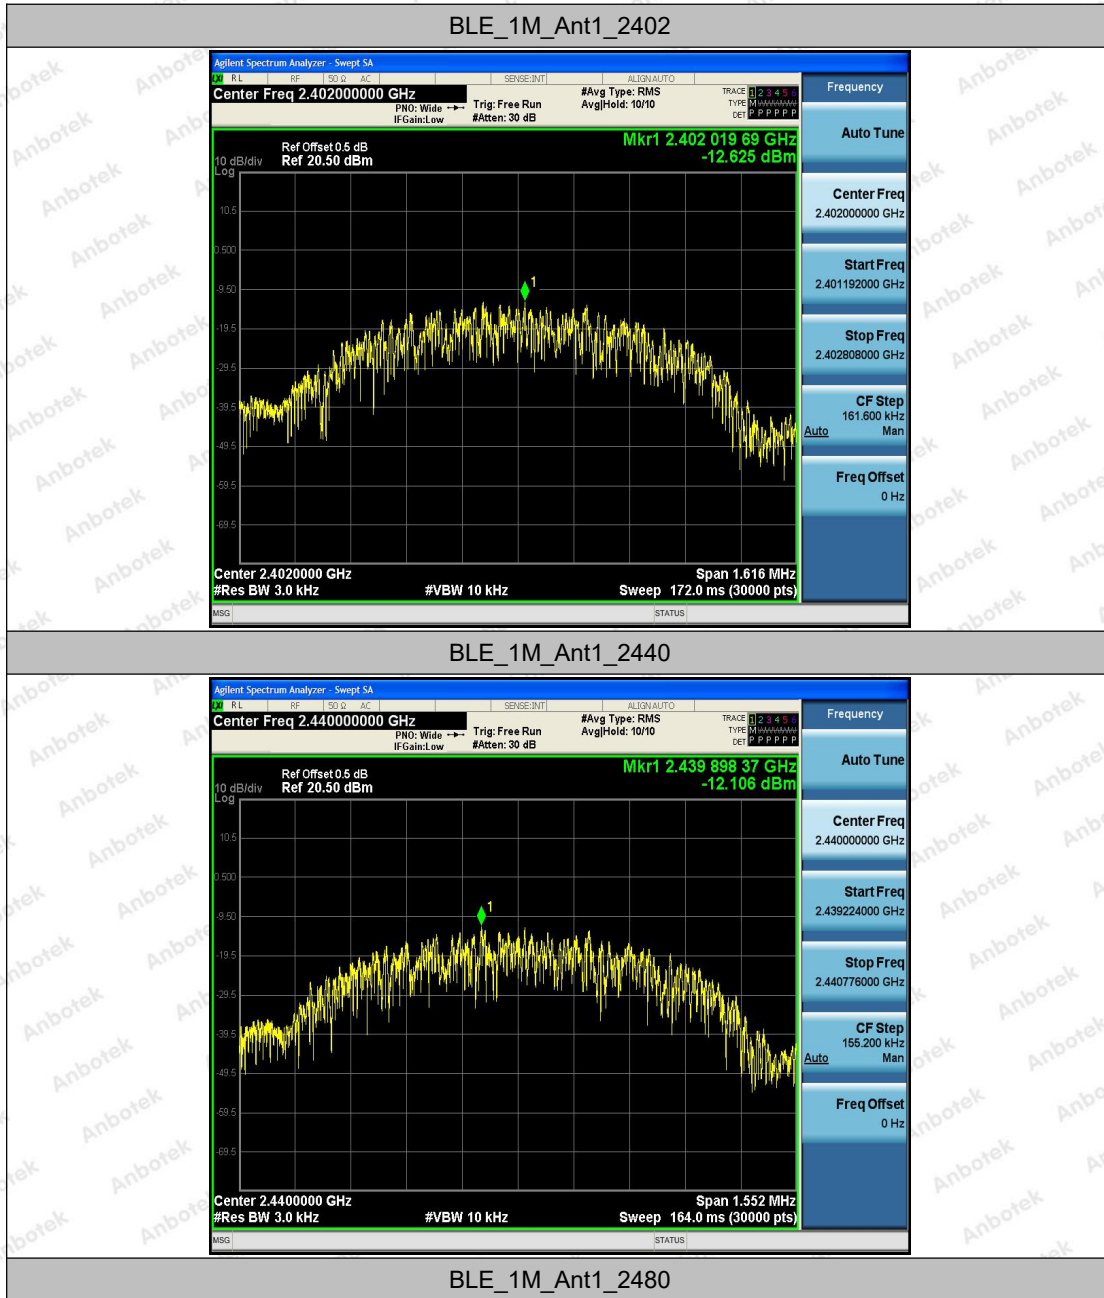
BLE_1M_Ant1_2402

Agilent Spectrum Analyzer - Swept SA
RL RF 50 Ω AC SENSE:INT ALIGN AUTO
Center Freq 2.402000000 GHz
PNO: Wide IFGain:Low
Trig: Free Run #Atten: 30 dB
#Avg Type: RMS Avg|Hold: 10/10
TRACE 1 2 3 4 5 6 TYPE M DET P P P P P P
Ref Offset 0.5 dB
10 dB/div Ref 20.50 dBm
Log
Mkr1 2.402 019 69 GHz
-12.625 dBm
10.5
0.500
-9.50
-19.5
-29.5
-39.5
-49.5
-59.5
-69.5
1
Center 2.4020000 GHz
#Res BW 3.0 kHz
#VBW 10 kHz
Span 1.616 MHz
Sweep 172.0 ms (30000 pts)
MSG STATUS
Frequency
Auto Tune
Center Freq 2.402000000 GHz
Start Freq 2.401192000 GHz
Stop Freq 2.402808000 GHz
CF Step 161.600 kHz Auto Man
Freq Offset 0 Hz

BLE_1M_Ant1_2440

Agilent Spectrum Analyzer - Swept SA
RL RF 50 Ω AC SENSE:INT ALIGN AUTO
Center Freq 2.440000000 GHz
PNO: Wide IFGain:Low
Trig: Free Run #Atten: 30 dB
#Avg Type: RMS Avg|Hold: 10/10
TRACE 1 2 3 4 5 6 TYPE M DET P P P P P P
Ref Offset 0.5 dB
10 dB/div Ref 20.50 dBm
Log
Mkr1 2.439 898 37 GHz
-12.106 dBm
10.5
0.500
-9.50
-19.5
-29.5
-39.5
-49.5
-59.5
-69.5
1
Center 2.4400000 GHz
#Res BW 3.0 kHz
#VBW 10 kHz
Span 1.552 MHz
Sweep 164.0 ms (30000 pts)
MSG STATUS
Frequency
Auto Tune
Center Freq 2.440000000 GHz
Start Freq 2.439224000 GHz
Stop Freq 2.440776000 GHz
CF Step 155.200 kHz Auto Man
Freq Offset 0 Hz

BLE_1M_Ant1_2480